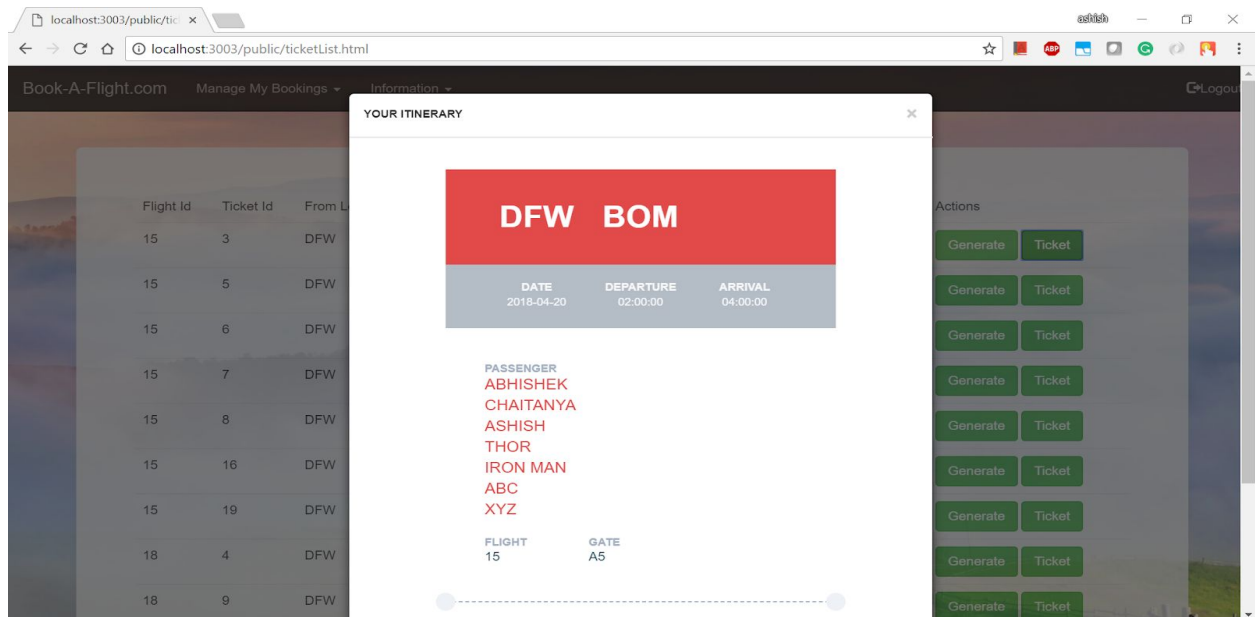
localhost:3003/public/tic ×

ashish

localhost:3003/public/ticketList.html

Book-A-Flight.com Manage My Bookings ▾ Information ▾ Logout

| Flight Id | Ticket Id | From L | Actions | |
|---|---|---|---|---|
| 15 | 3 | DFW | Generate | Ticket |
| 15 | 5 | DFW | Generate | Ticket |
| 15 | 6 | DFW | Generate | Ticket |
| 15 | 7 | DFW | Generate | Ticket |
| 15 | 8 | DFW | Generate | Ticket |
| 15 | 16 | DFW | Generate | Ticket |
| 15 | 19 | DFW | Generate | Ticket |
| 18 | 4 | DFW | Generate | Ticket |
| 18 | 9 | DFW | Generate | Ticket |

YOUR ITINERARY ×

DFW BOM

DATE
2018-04-20

DEPARTURE
02:00:00

ARRIVAL
04:00:00

PASSENGER
ABHISHEK
CHAITANYA
ASHISH
THOR
IRON MAN
ABC
XYZ

FLIGHT
15

GATE
A5